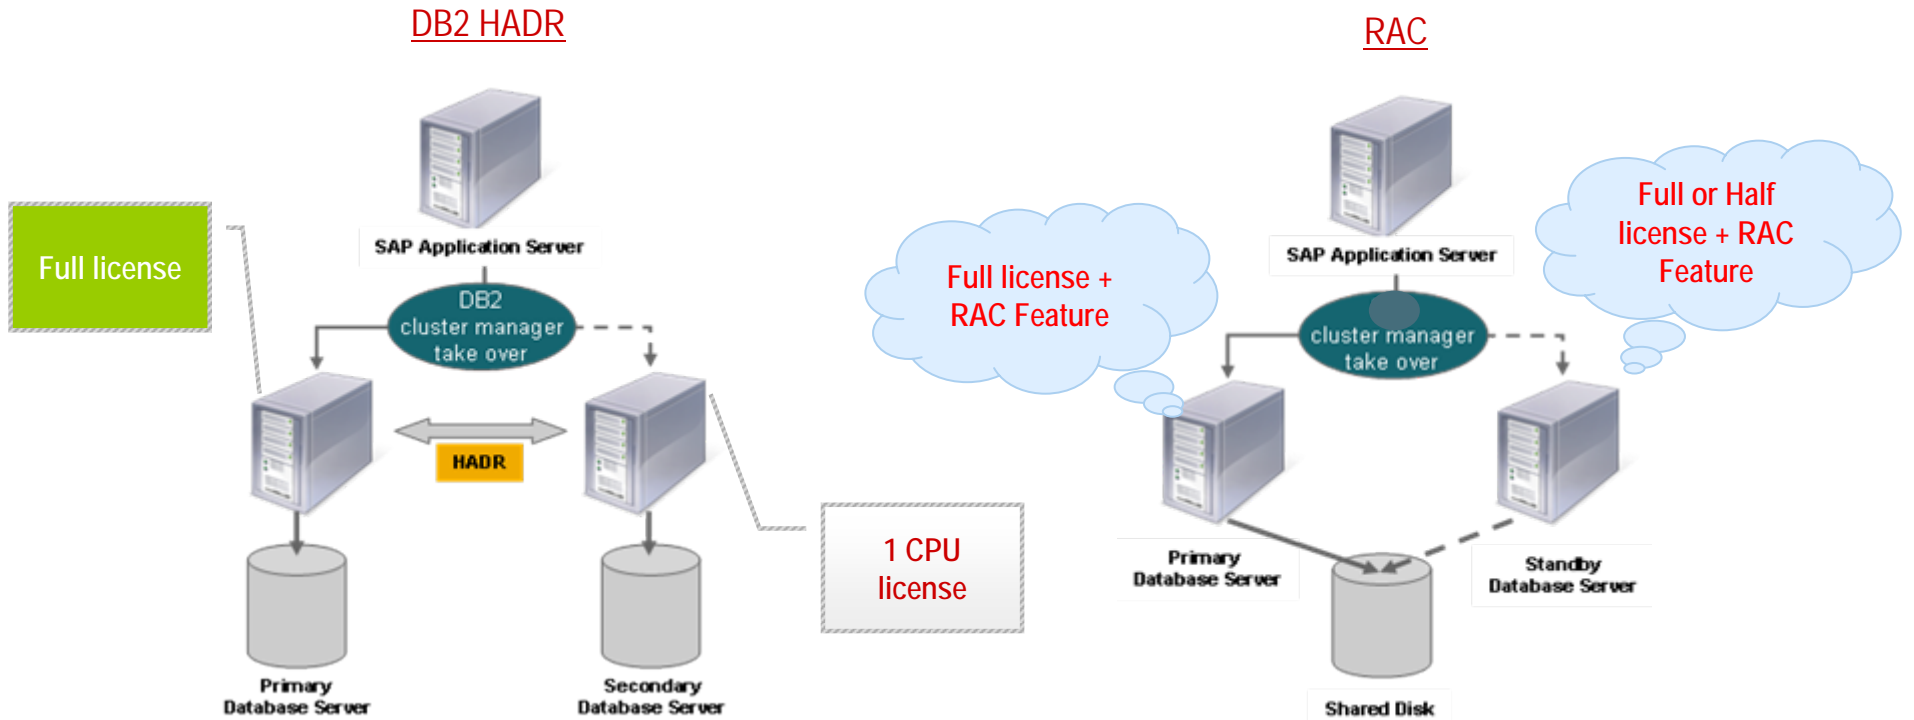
DB2 HADR

Full license

SAP Application Server

DB2 cluster manager take over

HADR

Primary Database Server

Secondary Database Server

1 CPU license

RAC

Full license + RAC Feature

SAP Application Server

cluster manager take over

Full or Half license + RAC Feature

Primary Database Server

Standby Database Server

Shared Disk